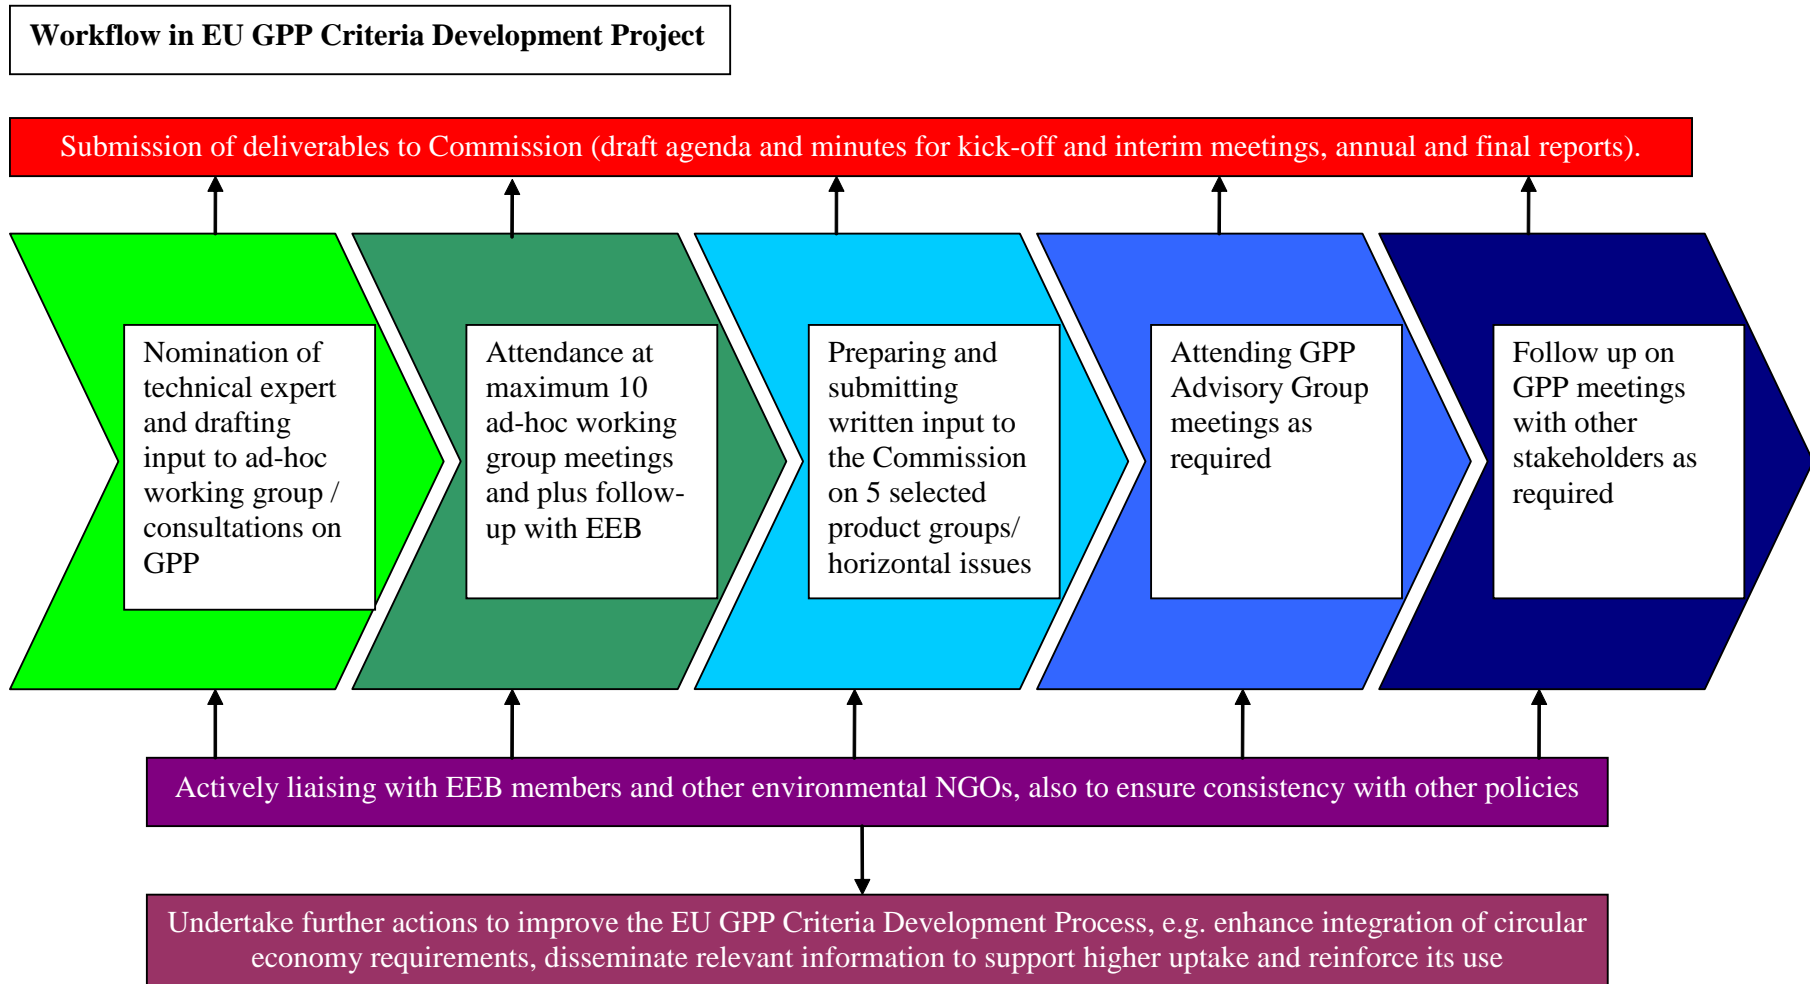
Workflow in EU GPP Criteria Development Project

Submission of deliverables to Commission (draft agenda and minutes for kick-off and interim meetings, annual and final reports).

Nomination of technical expert and drafting input to ad-hoc working group / consultations on GPP

Attendance at maximum 10 ad-hoc working group meetings and plus follow-up with EEB

Preparing and submitting written input to the Commission on 5 selected product groups/ horizontal issues

Attending GPP Advisory Group meetings as required

Follow up on GPP meetings with other stakeholders as required

Actively liaising with EEB members and other environmental NGOs, also to ensure consistency with other policies

Undertake further actions to improve the EU GPP Criteria Development Process, e.g. enhance integration of circular economy requirements, disseminate relevant information to support higher uptake and reinforce its use